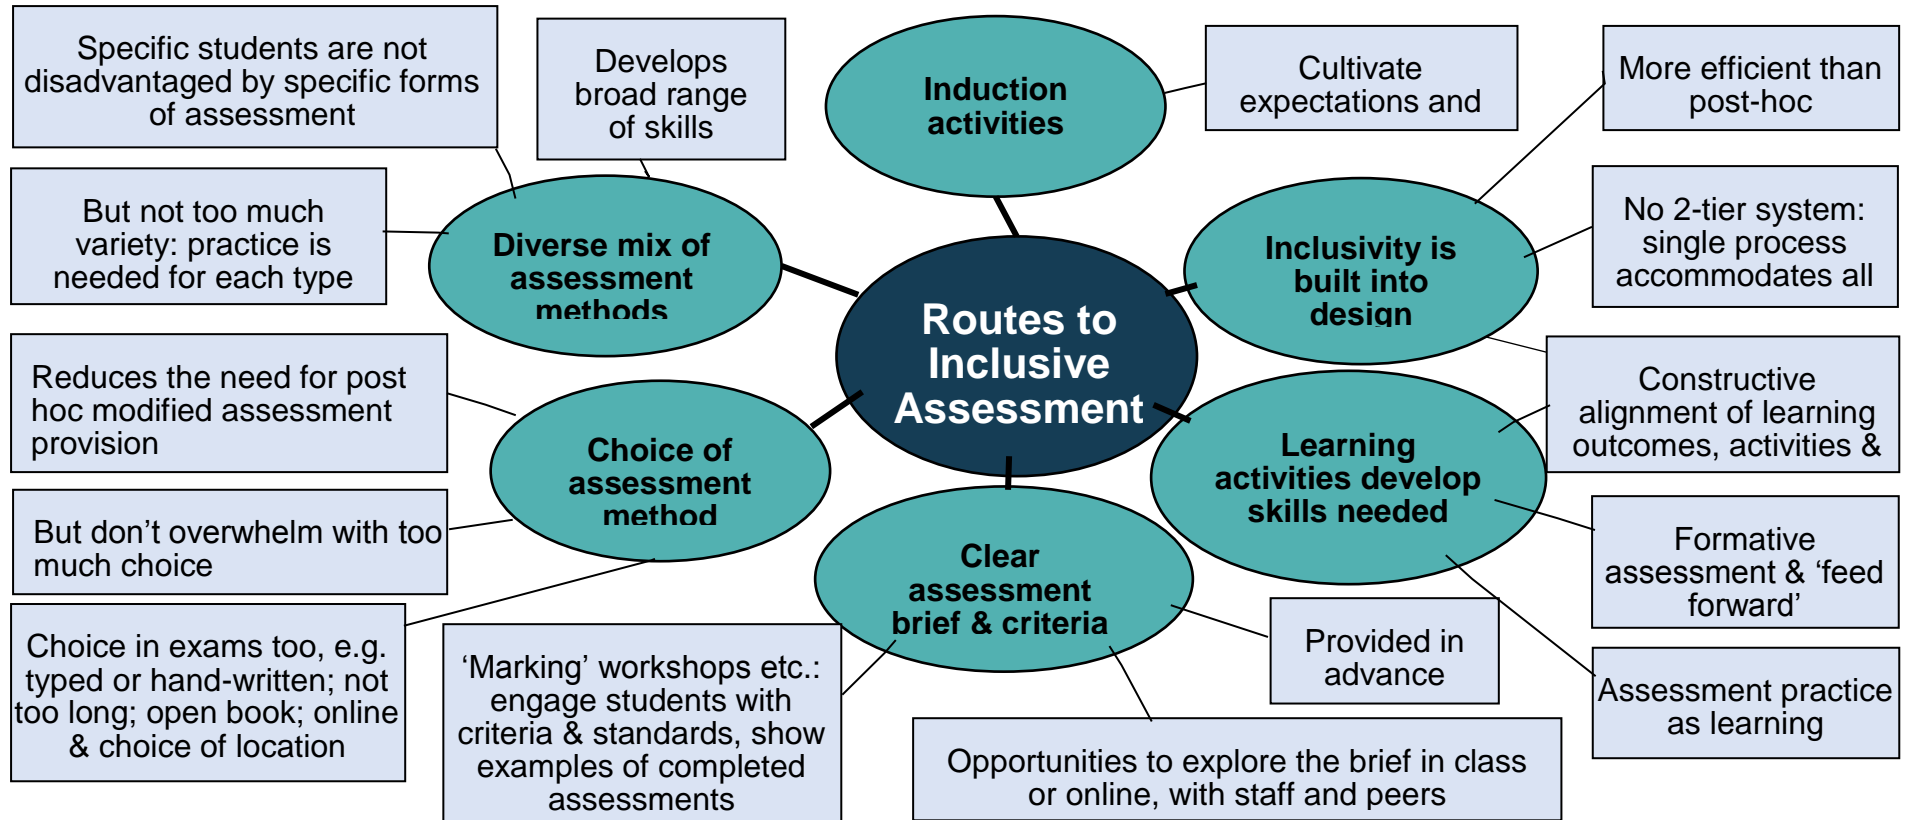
Routes to Inclusive Assessment

Induction activities

Cultivate expectations and

Diverse mix of assessment methods

Specific students are not disadvantaged by specific forms of assessment

Develops broad range of skills

But not too much variety: practice is needed for each type

Inclusivity is built into design

More efficient than post-hoc

No 2-tier system: single process accommodates all

Choice of assessment method

Reduces the need for post hoc modified assessment provision

But don't overwhelm with too much choice

Choice in exams too, e.g. typed or hand-written; not too long; open book; online & choice of location

Learning activities develop skills needed

Constructive alignment of learning outcomes, activities &

Formative assessment & 'feed forward'

Assessment practice as learning

Clear assessment brief & criteria

'Marking' workshops etc.: engage students with criteria & standards, show examples of completed assessments

Provided in advance

Opportunities to explore the brief in class or online, with staff and peers